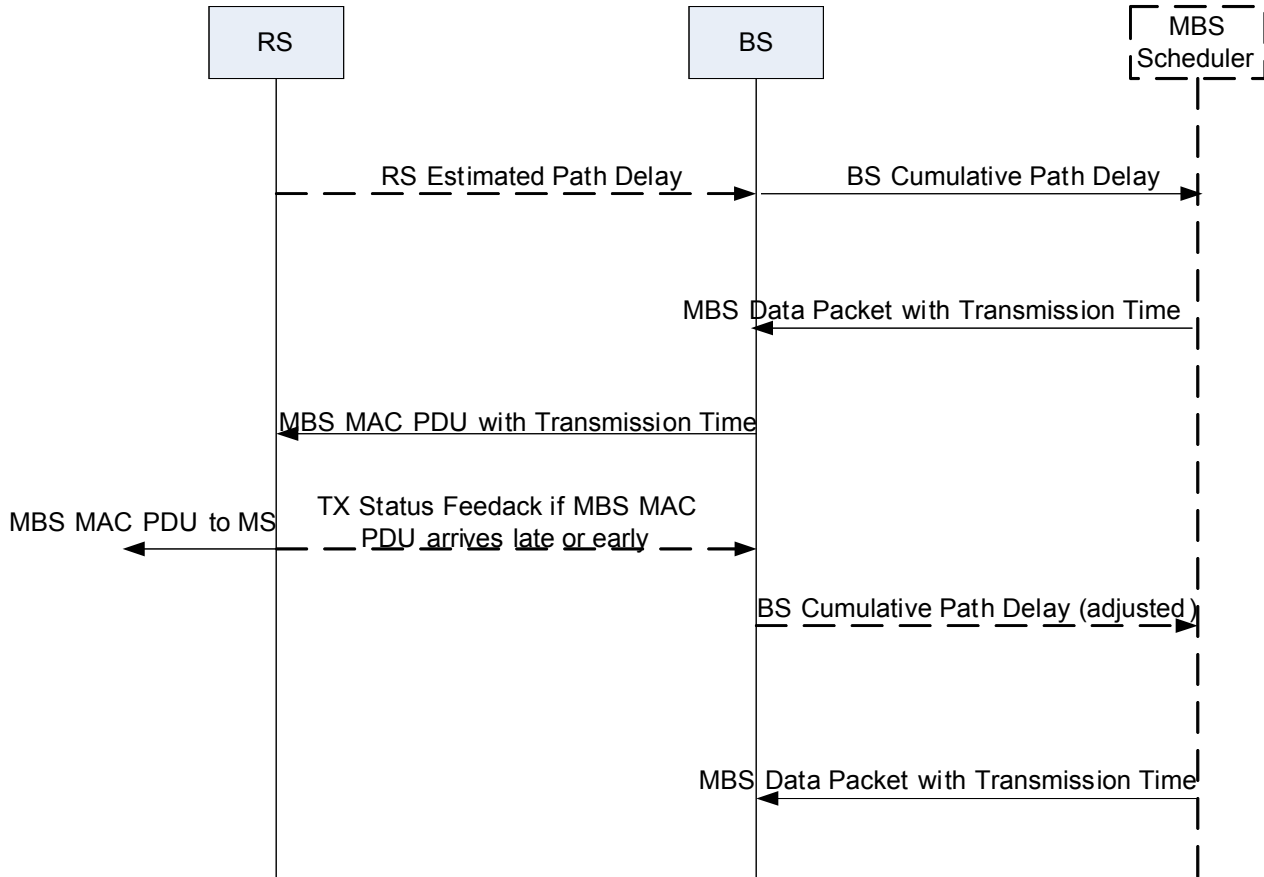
RS

BS

MBS Scheduler

RS Estimated Path Delay

BS Cumulative Path Delay

MBS Data Packet with Transmission Time

MBS MAC PDU with Transmission Time

MBS MAC PDU to MS

TX Status Feedack if MBS MAC PDU arrives late or early

BS Cumulative Path Delay (adjusted)

MBS Data Packet with Transmission Time